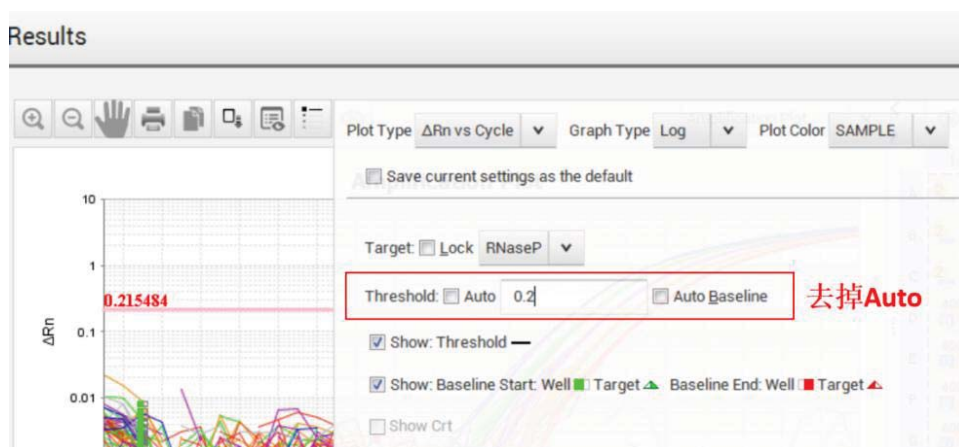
Results

Plot Type ΔRn vs Cycle Graph Type Log Plot Color SAMPLE

Save current settings as the default

Target: Lock RNaseP

Threshold: Auto 0.2 Auto Baseline 去掉Auto

Show: Threshold

Show: Baseline Start: Well Target Baseline End: Well Target

Show Crt

10

1

0.215484

ΔRn 0.1

0.01